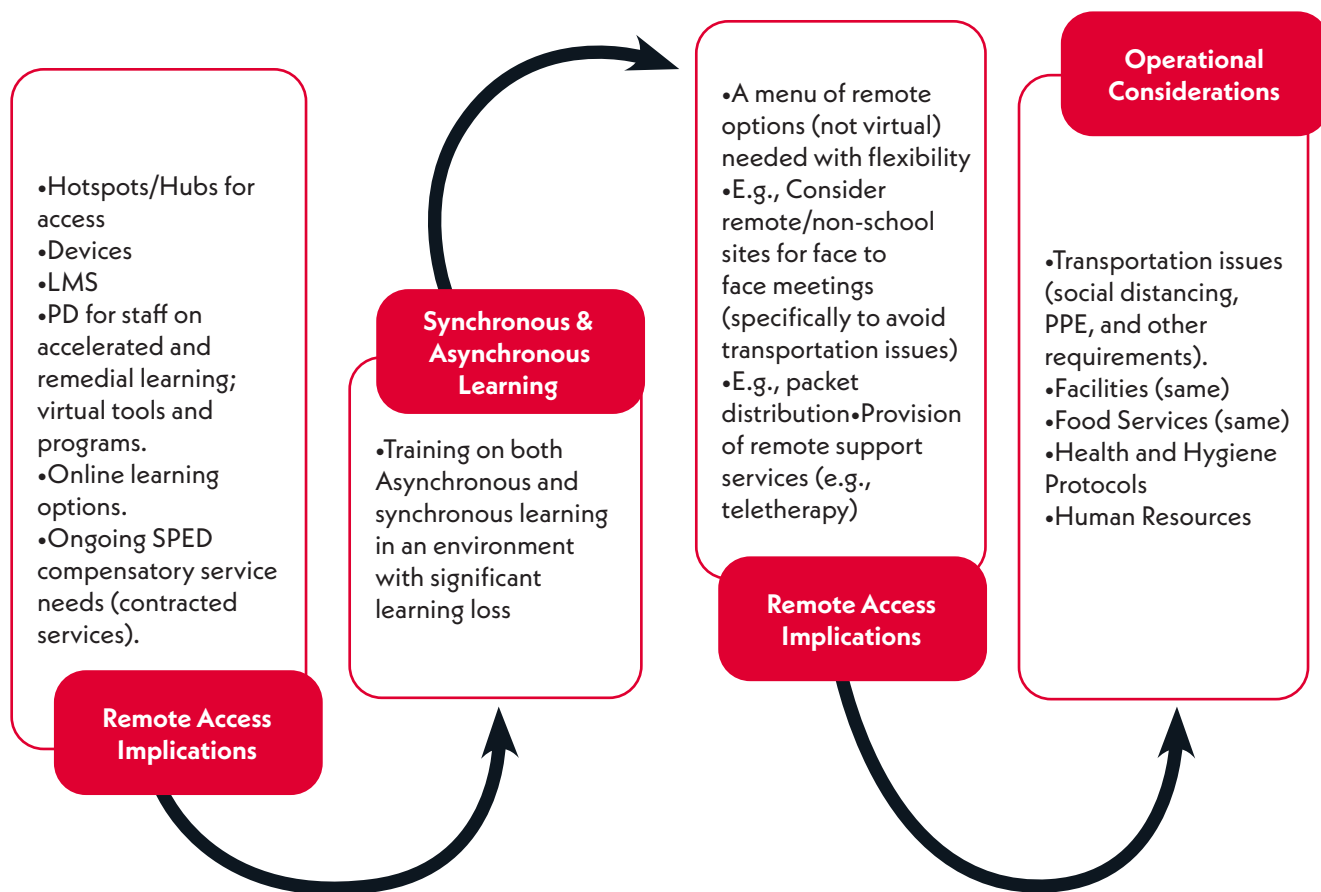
•Hotspots/Hubs for access
•Devices
•LMS
•PD for staff on accelerated and remedial learning; virtual tools and programs.
•Online learning options.
•Ongoing SPED compensatory service needs (contracted services).

Remote Access Implications

Synchronous & Asynchronous Learning

•Training on both Asynchronous and synchronous learning in an environment with significant learning loss

•A menu of remote options (not virtual) needed with flexibility
•E.g., Consider remote/non-school sites for face to face meetings (specifically to avoid transportation issues)
•E.g., packet distribution•Provision of remote support services (e.g., teletherapy)

Remote Access Implications

Operational Considerations

•Transportation issues (social distancing, PPE, and other requirements).
•Facilities (same)
•Food Services (same)
•Health and Hygiene Protocols
•Human Resources